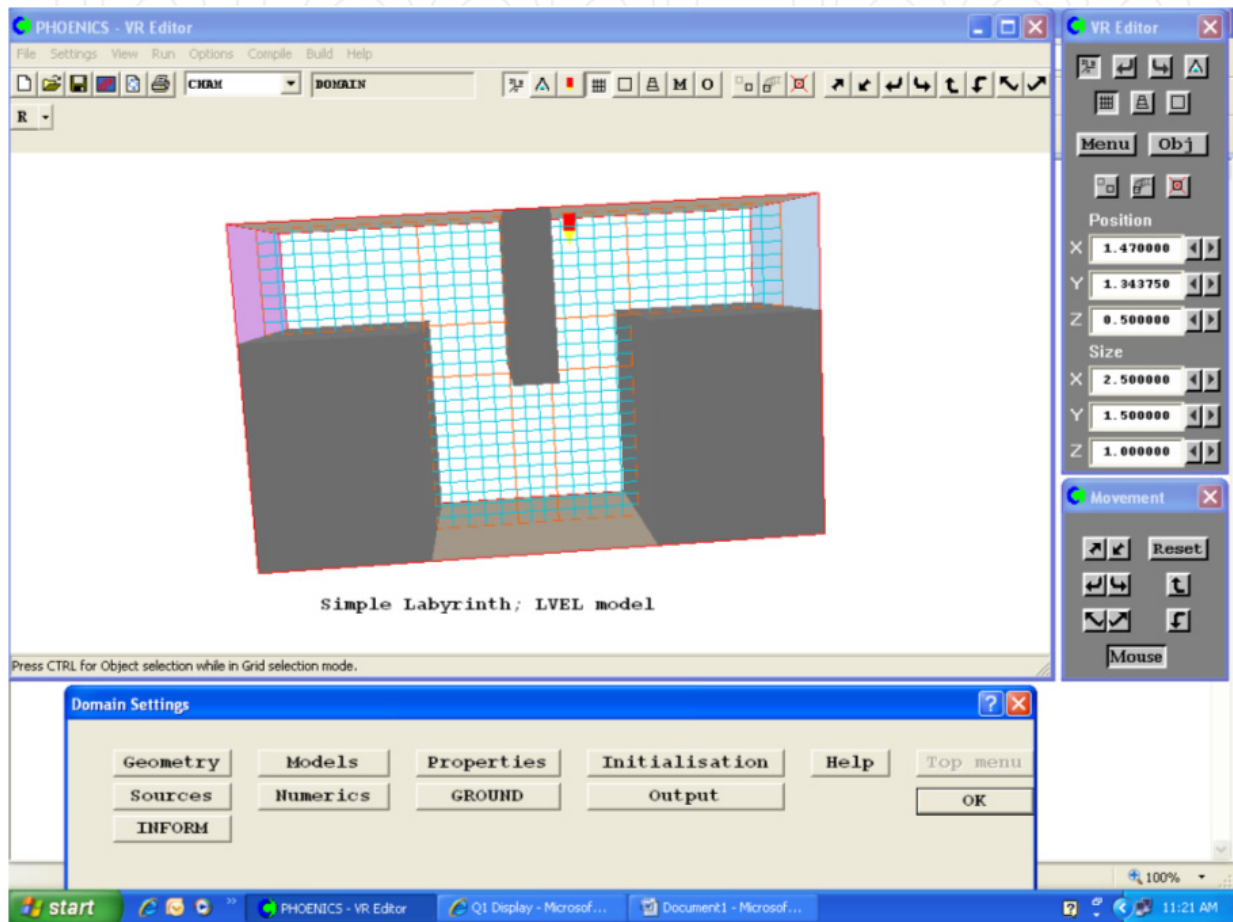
PHOENICS - VR Editor

File Settings View Run Options Compile Build Help

CHAM

DOMAIN

R

M O

Simple Labyrinth; LVEL model

Press CTRL for Object selection while in Grid selection mode.

VR Editor

Menu Obj

Position

X 1.470000

Y 1.343750

Z 0.500000

Size

X 2.500000

Y 1.500000

Z 1.000000

Movement

Reset

Mouse

Domain Settings

| Geometry | Models | Properties | Initialisation | Help | Top menu |
|---|---|---|---|---|---|
| Sources | Numerics | GROUND | Output | | OK |
| INFORM | | | | | |

100%

start

PHOENICS - VR Editor

Q1 Display - Microsof...

Document1 - Microsof...

11:21 AM